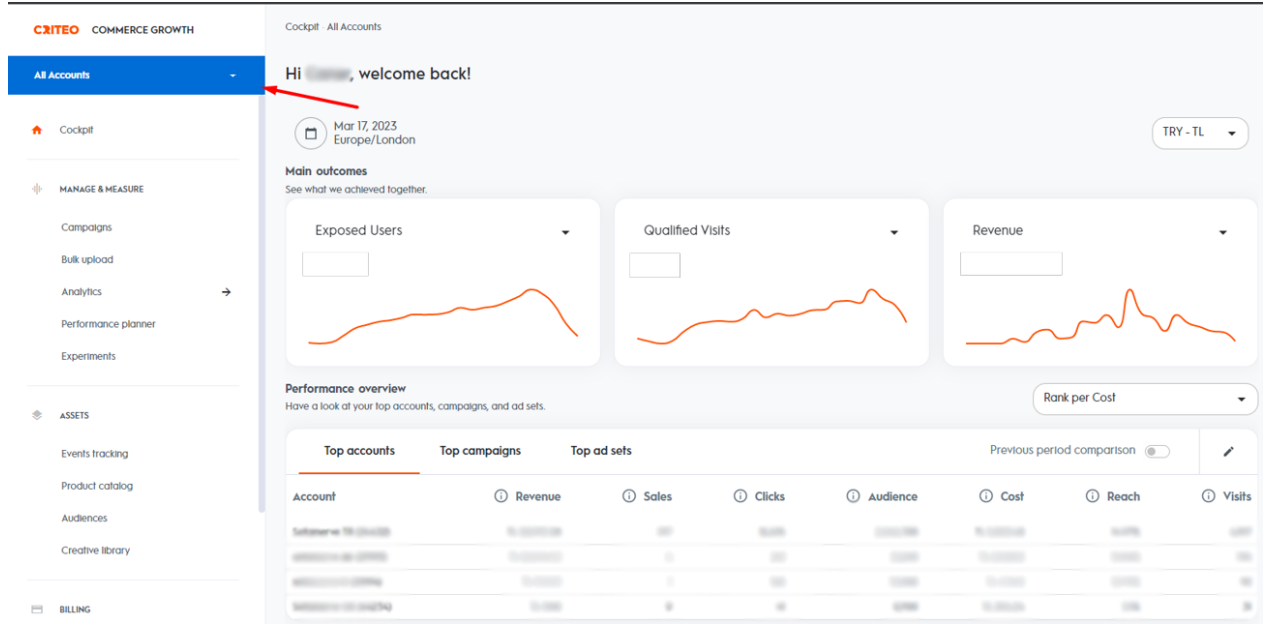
CRITEO COMMERCE GROWTH

All Accounts

Cockpit

MANAGE & MEASURE

Campaigns

Bulk upload

Analytics

Performance planner

Experiments

ASSETS

Events tracking

Product catalog

Audiences

Creative library

BILLING

Cockpit · All Accounts

Hi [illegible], welcome back!

Mar 17, 2023
Europe/London

TRY - TL

Main outcomes
See what we achieved together.

Exposed Users

Qualified Visits

Revenue

Performance overview
Have a look at your top accounts, campaigns, and ad sets.

Rank per Cost

Top accounts | Top campaigns | Top ad sets

Previous period comparison

| Account | Revenue | Sales | Clicks | Audience | Cost | Reach | Visits |
|---|---|---|---|---|---|---|---|
| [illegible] | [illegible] | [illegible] | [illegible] | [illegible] | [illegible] | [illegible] | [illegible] |
| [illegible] | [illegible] | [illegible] | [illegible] | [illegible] | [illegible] | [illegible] | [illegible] |
| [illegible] | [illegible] | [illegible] | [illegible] | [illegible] | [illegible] | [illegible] | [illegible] |
| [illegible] | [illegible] | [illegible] | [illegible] | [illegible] | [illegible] | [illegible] | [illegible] |